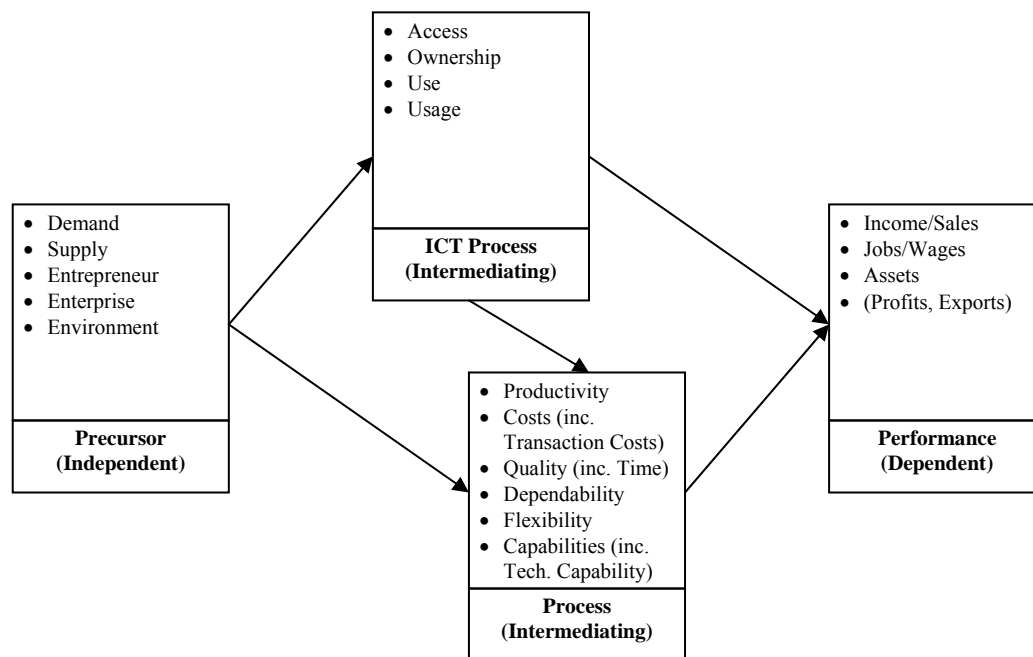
- Demand
- Supply
- Entrepreneur
- Enterprise
- Environment

**Precursor (Independent)**

- Access
- Ownership
- Use
- Usage

**ICT Process (Intermediating)**

- Productivity
- Costs (inc. Transaction Costs)
- Quality (inc. Time)
- Dependability
- Flexibility
- Capabilities (inc. Tech. Capability)

**Process (Intermediating)**

- Income/Sales
- Jobs/Wages
- Assets
- (Profits, Exports)

**Performance (Dependent)**